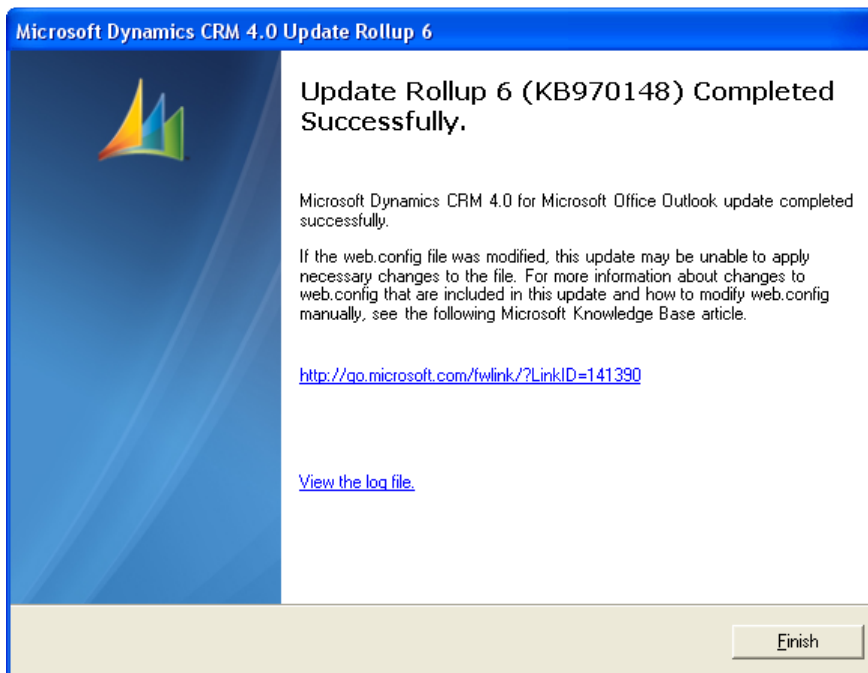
Microsoft Dynamics CRM 4.0 Update Rollup 6

Update Rollup 6 (KB970148) Completed Successfully.

Microsoft Dynamics CRM 4.0 for Microsoft Office Outlook update completed successfully.

If the web.config file was modified, this update may be unable to apply necessary changes to the file. For more information about changes to web.config that are included in this update and how to modify web.config manually, see the following Microsoft Knowledge Base article.

http://go.microsoft.com/fwlink/?LinkID=141390

View the log file.

Finish